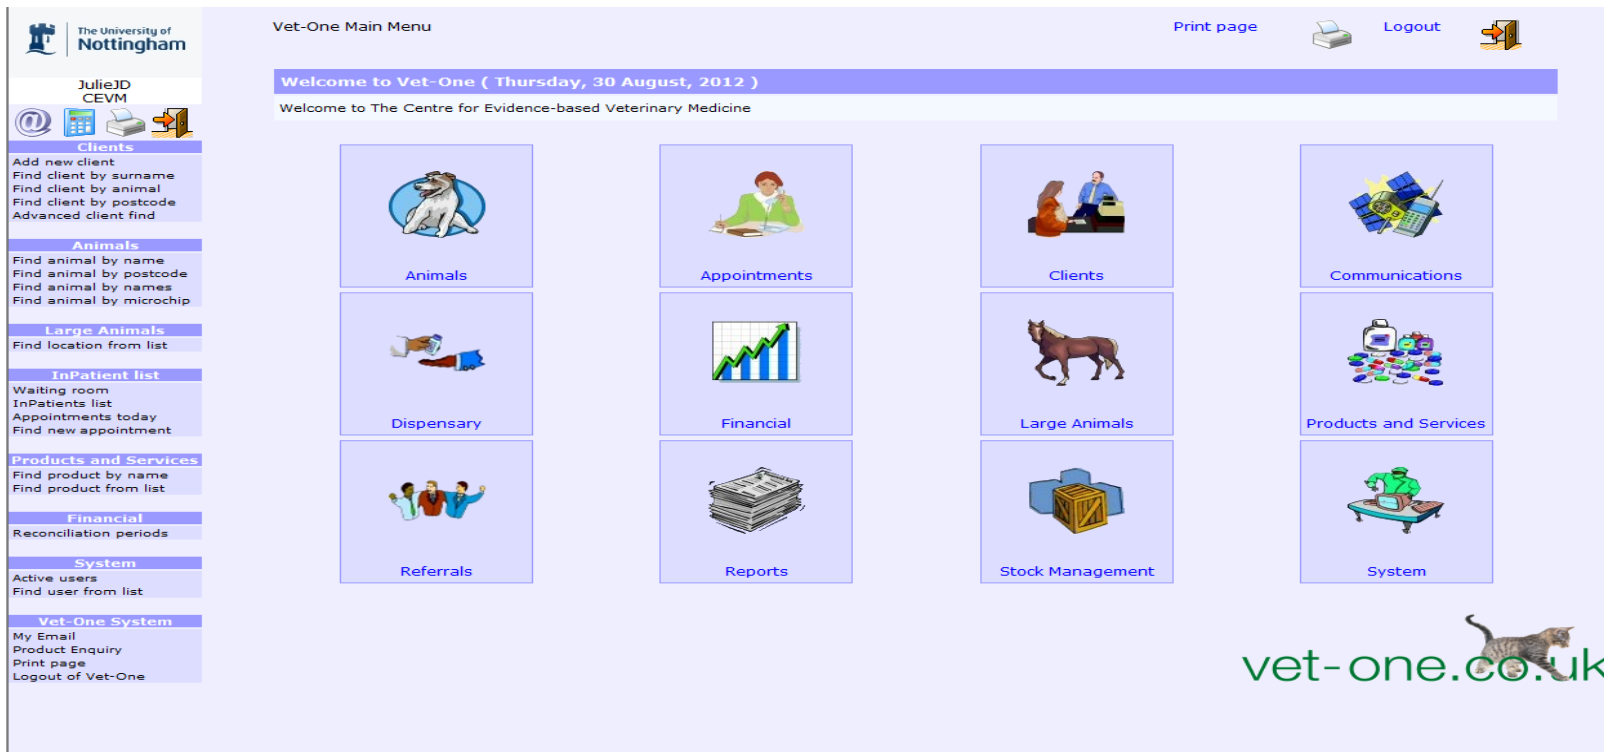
The University of Nottingham

JulieJD
CEVM

Clients
Add new client
Find client by surname
Find client by animal
Find client by postcode
Advanced client find

Animals
Find animal by name
Find animal by postcode
Find animal by names
Find animal by microchip

Large Animals
Find location from list

InPatient list
Waiting room
InPatients list
Appointments today
Find new appointment

Products and Services
Find product by name
Find product from list

Financial
Reconciliation periods

System
Active users
Find user from list

Vet-One System
My Email
Product Enquiry
Print page
Logout of Vet-One

Vet-One Main Menu

Print page

Logout

Welcome to Vet-One ( Thursday, 30 August, 2012 )

Welcome to The Centre for Evidence-based Veterinary Medicine

| Animals | Appointments | Clients | Communications |
|---|---|---|---|
| Dispensary | Financial | Large Animals | Products and Services |
| Referrals | Reports | Stock Management | System |

vet-one.co.uk